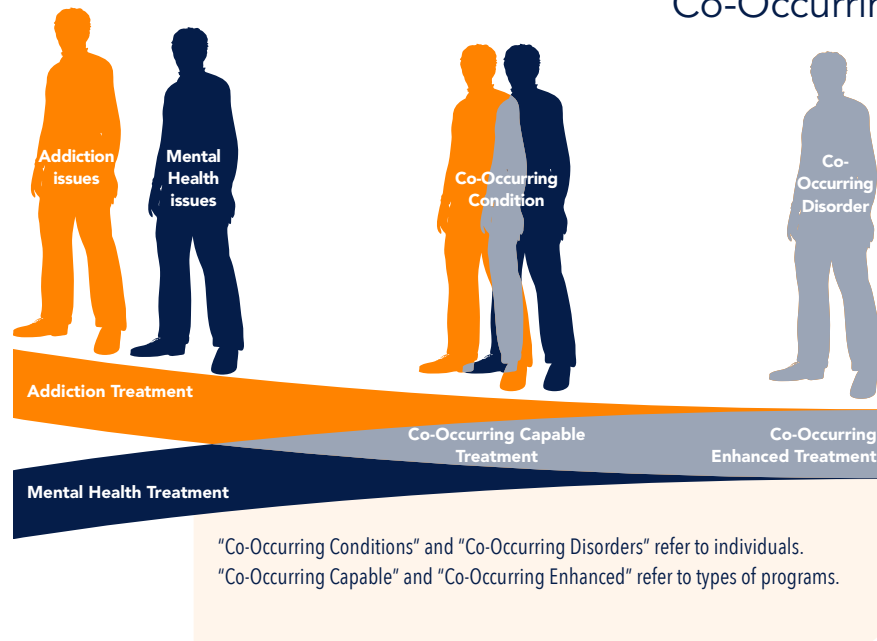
Co-Occurrin

Addiction issues

Mental Health issues

Co-Occurring Condition

Co-Occurring Disorder

Addiction Treatment

Co-Occurring Capable Treatment

Co-Occurring Enhanced Treatment

Mental Health Treatment

“Co-Occurring Conditions” and “Co-Occurring Disorders” refer to individuals. “Co-Occurring Capable” and “Co-Occurring Enhanced” refer to types of programs.